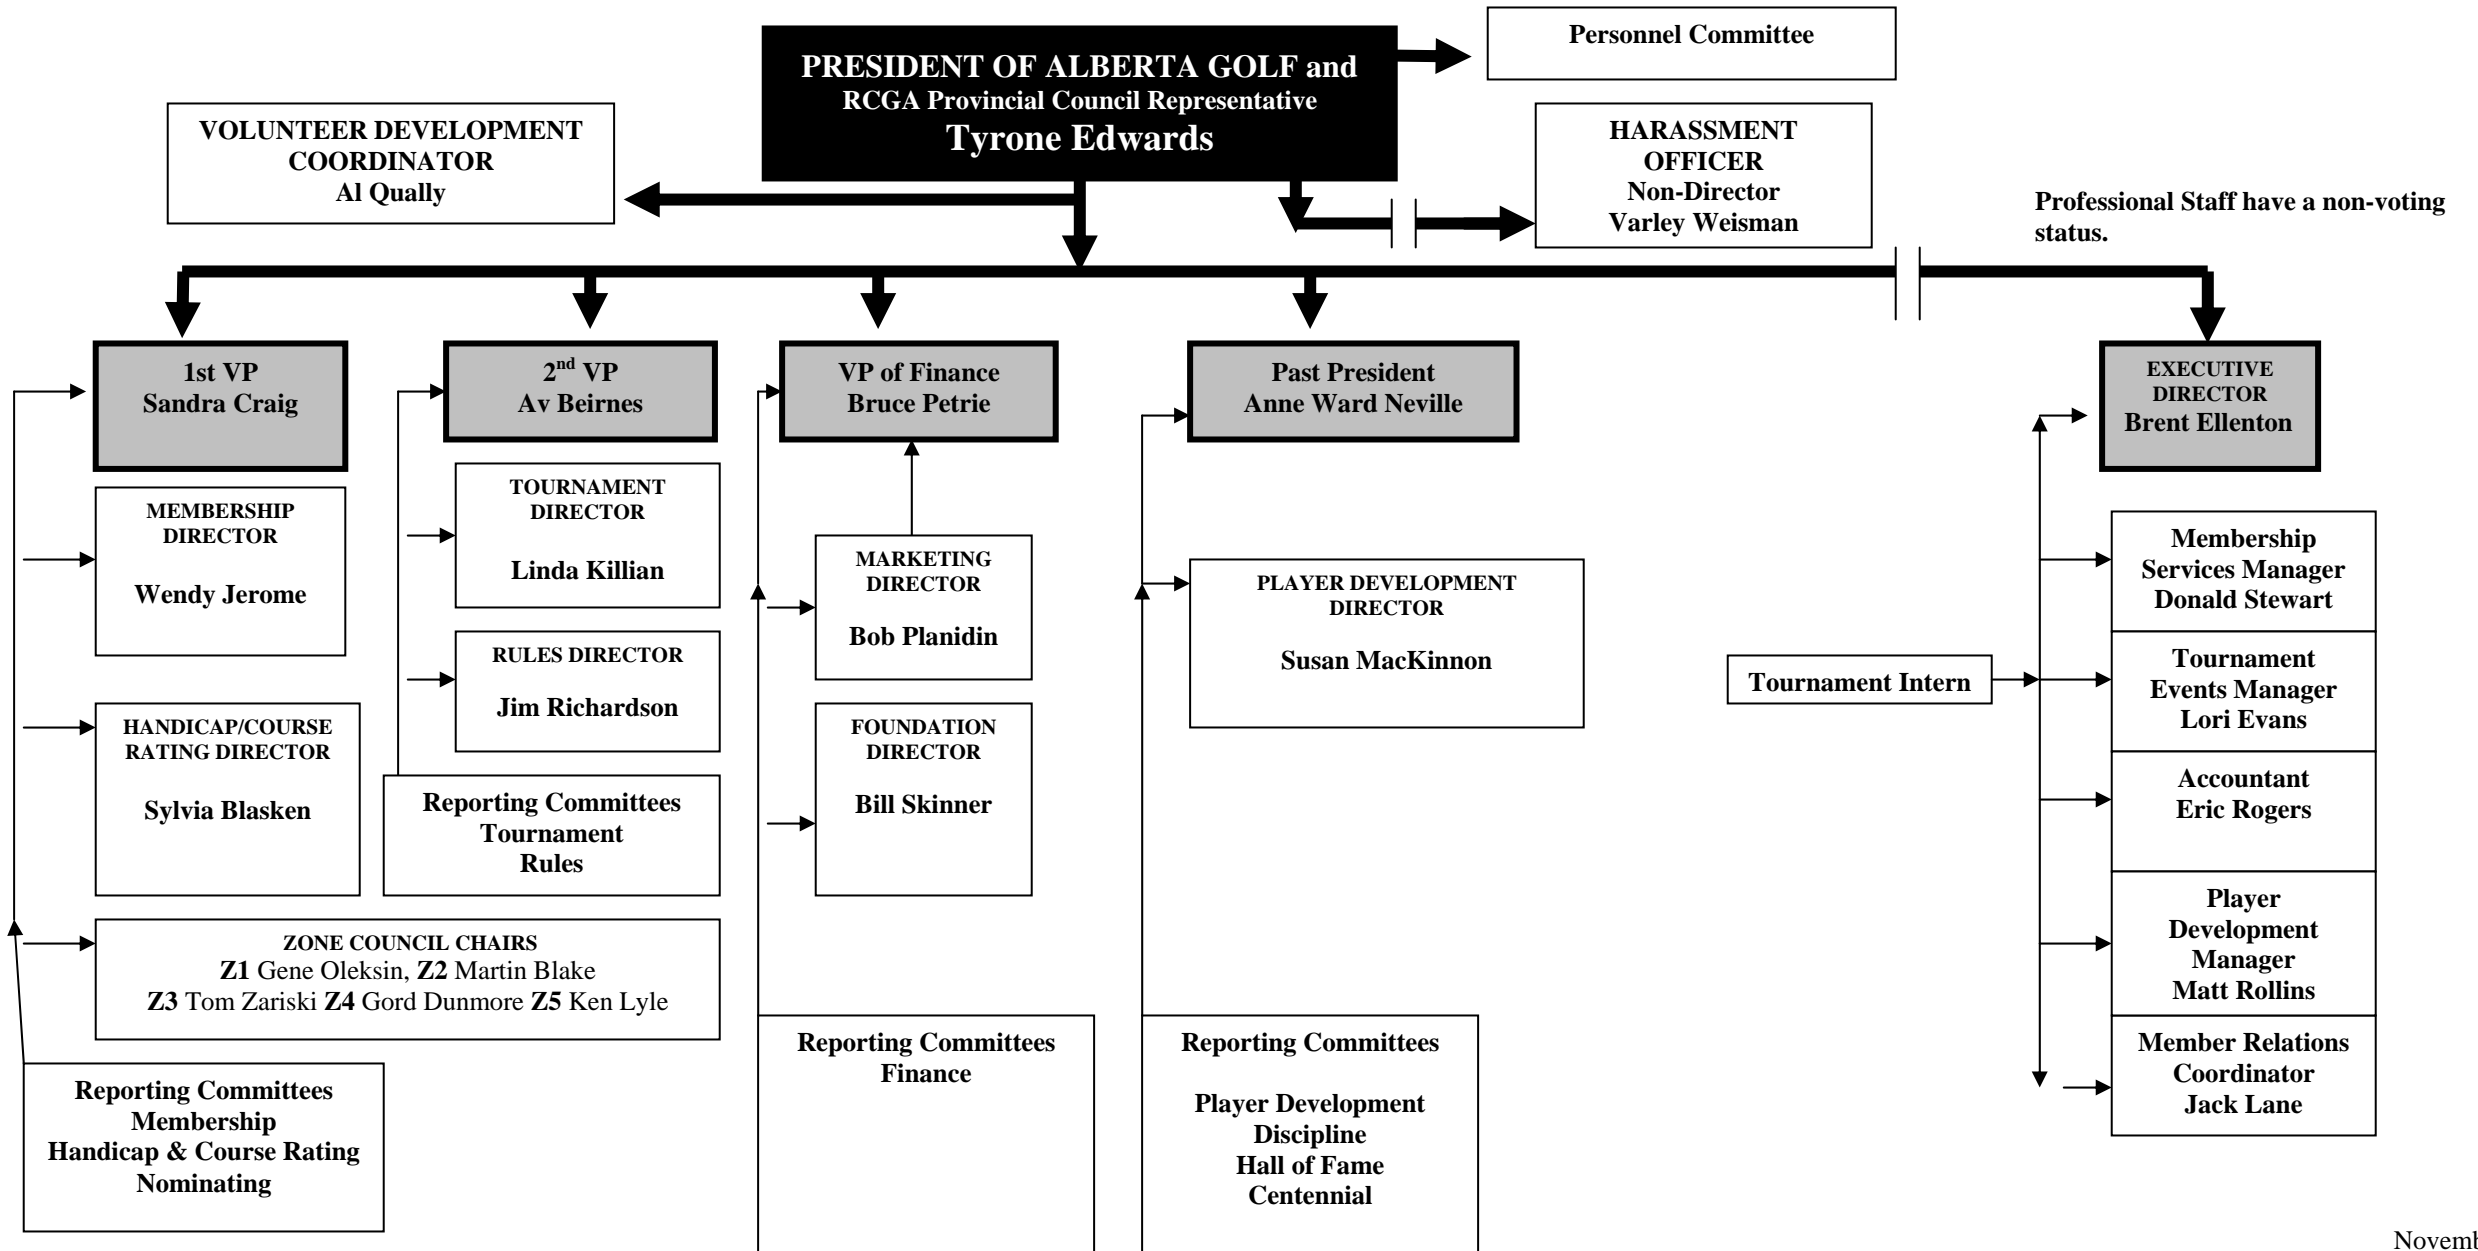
PRESIDENT OF ALBERTA GOLF and
RCGA Provincial Council Representative
Tyrone Edwards

Personnel Committee

VOLUNTEER DEVELOPMENT COORDINATOR
Al Qually

HARASSMENT OFFICER
Non-Director
Varley Weisman

Professional Staff have a non-voting status.

1st VP
Sandra Craig

$2^{nd}$ VP
Av Beirnes

VP of Finance
Bruce Petrie

Past President
Anne Ward Neville

EXECUTIVE DIRECTOR
Brent Ellenton

MEMBERSHIP DIRECTOR
Wendy Jerome

HANDICAP/COURSE RATING DIRECTOR
Sylvia Blasken

ZONE COUNCIL CHAIRS
Z1 Gene Oleksin, Z2 Martin Blake
Z3 Tom Zariski Z4 Gord Dunmore Z5 Ken Lyle

Reporting Committees
Membership
Handicap & Course Rating
Nominating

TOURNAMENT DIRECTOR
Linda Killian

RULES DIRECTOR
Jim Richardson

Reporting Committees
Tournament
Rules

MARKETING DIRECTOR
Bob Planidin

FOUNDATION DIRECTOR
Bill Skinner

Reporting Committees
Finance

PLAYER DEVELOPMENT DIRECTOR
Susan MacKinnon

Reporting Committees
Player Development
Discipline
Hall of Fame
Centennial

Tournament Intern

Membership Services Manager
Donald Stewart

Tournament Events Manager
Lori Evans

Accountant
Eric Rogers

Player Development Manager
Matt Rollins

Member Relations Coordinator
Jack Lane

Novemb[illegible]